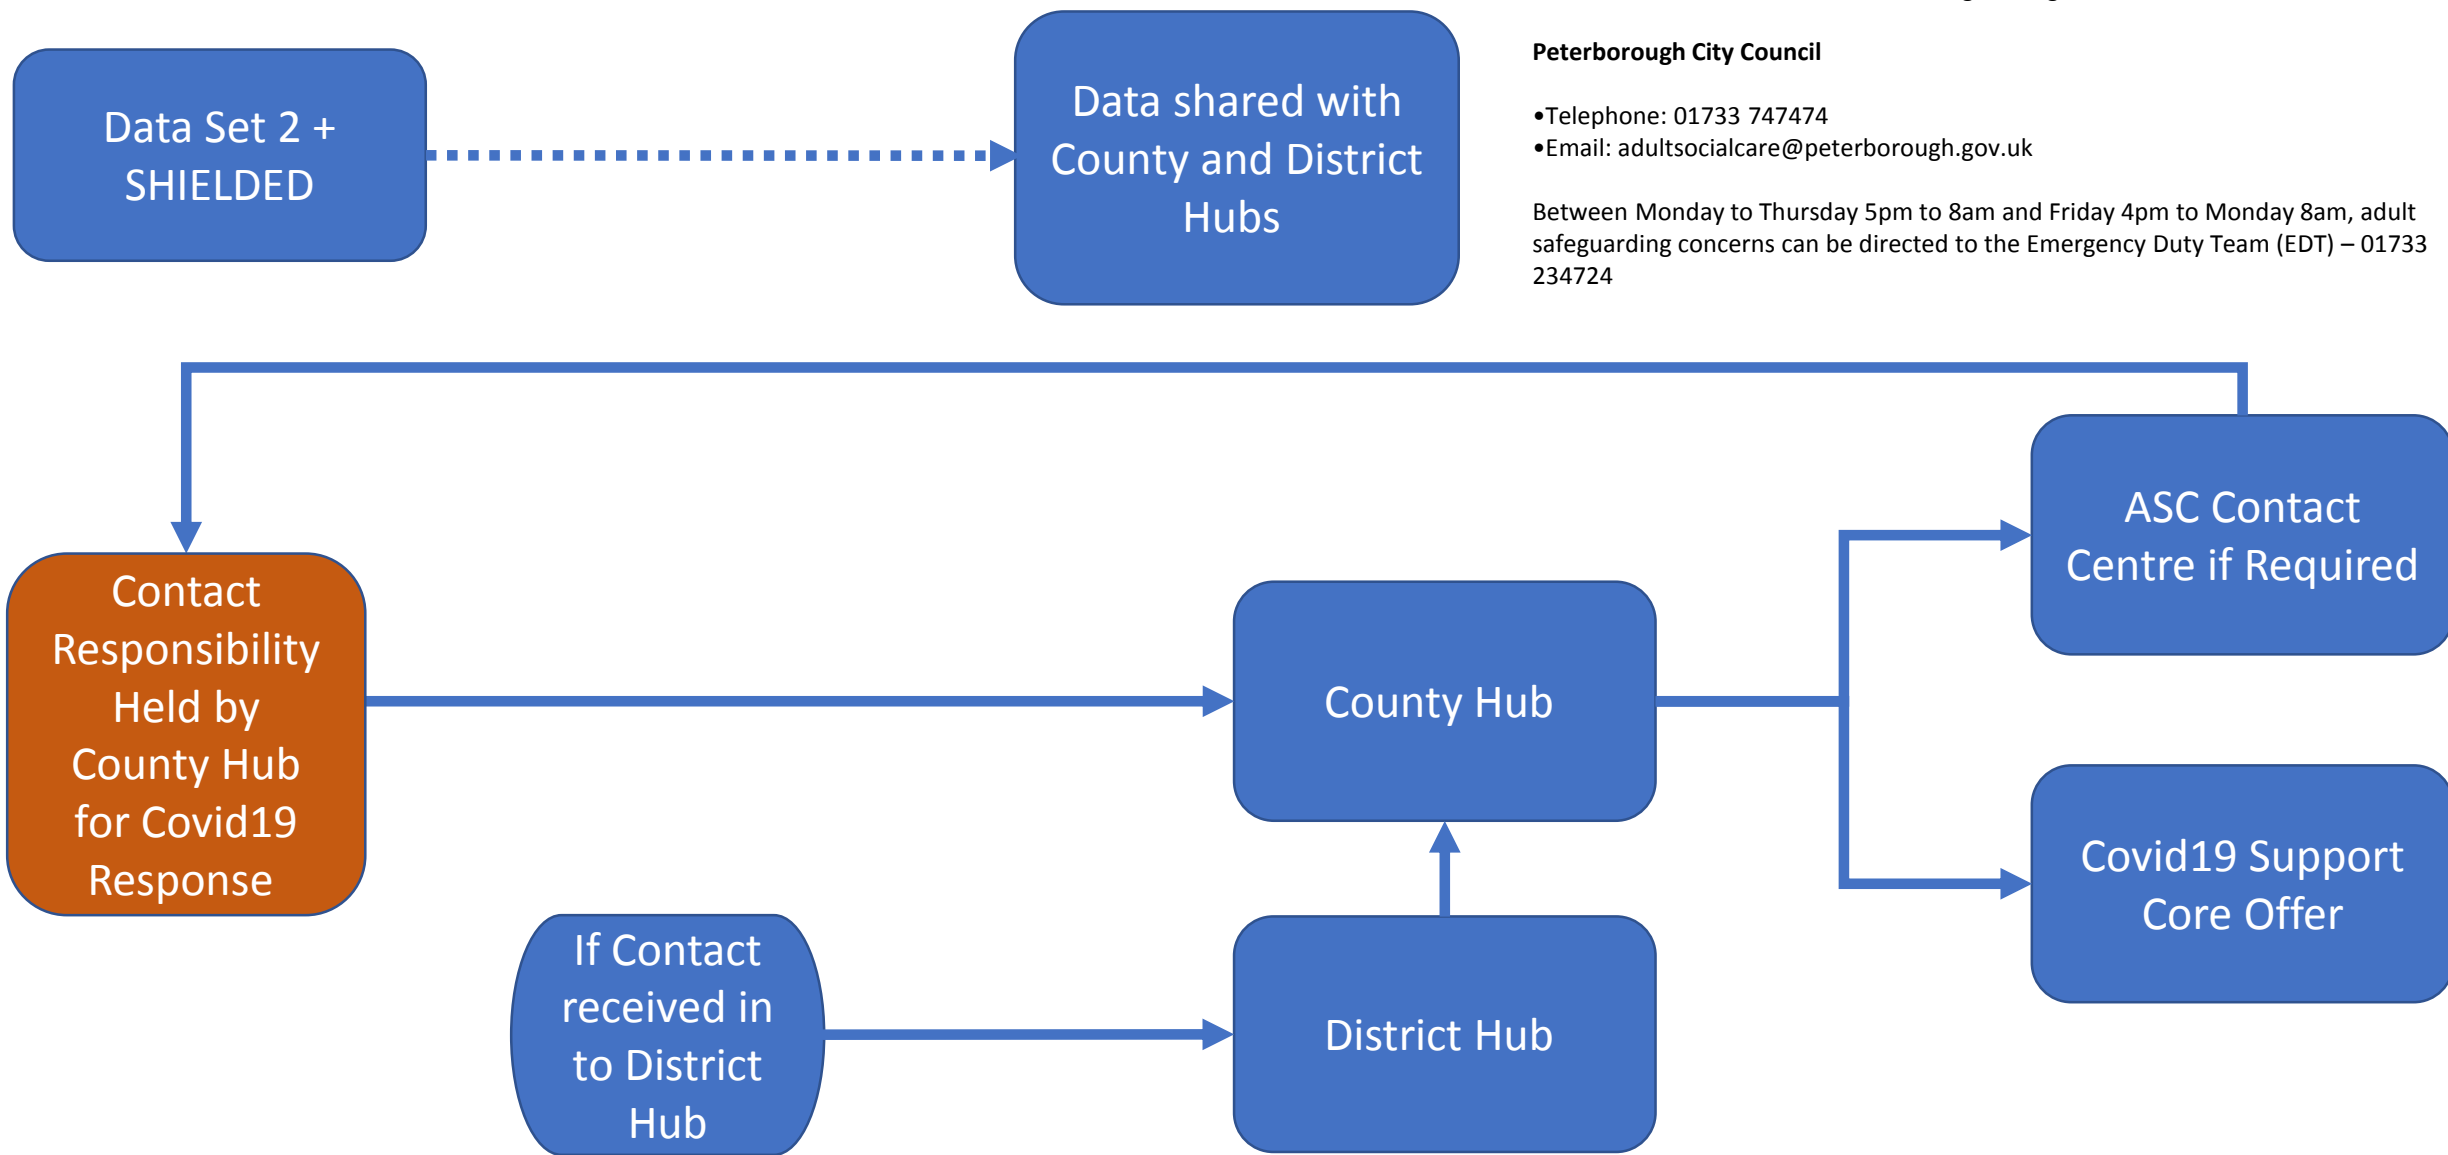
Data Set 2 + SHIELDED

Data shared with County and District Hubs

**Peterborough City Council**

•Telephone: 01733 747474
•Email: adultsocialcare@peterborough.gov.uk

Between Monday to Thursday 5pm to 8am and Friday 4pm to Monday 8am, adult safeguarding concerns can be directed to the Emergency Duty Team (EDT) – 01733 234724

ASC Contact Centre if Required

Contact Responsibility Held by County Hub for Covid19 Response

County Hub

Covid19 Support Core Offer

If Contact received in to District Hub

District Hub